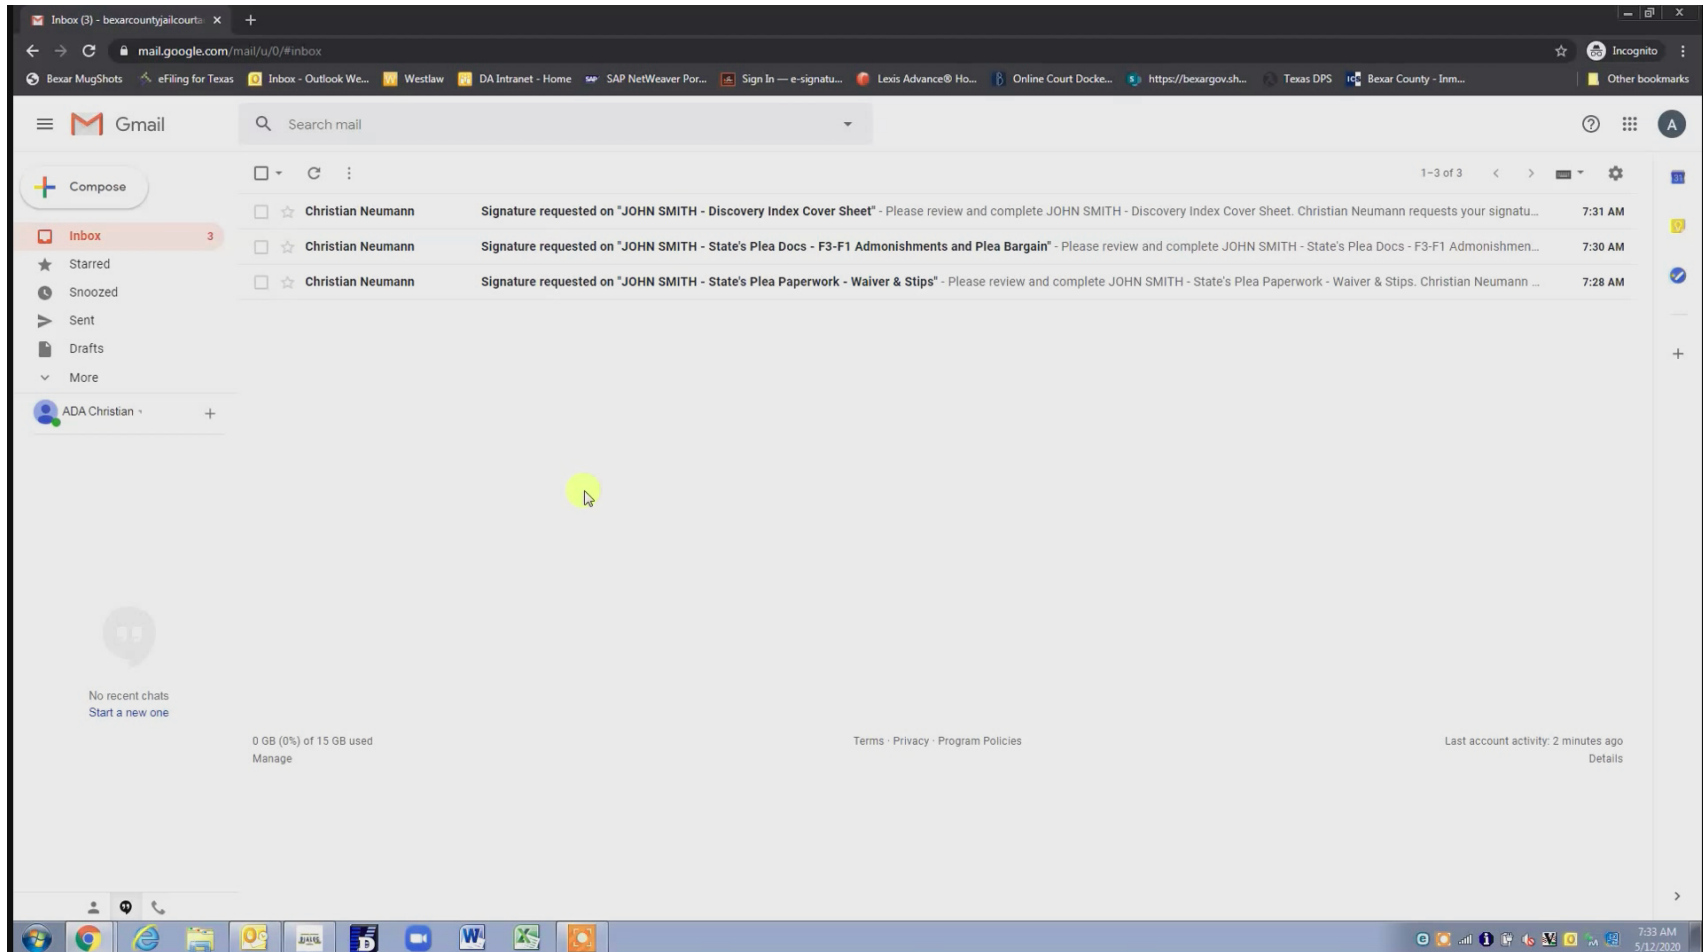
Inbox (3) - bexarcountyjailcourta ×

mail.google.com/mail/u/0/#inbox

Incognito

Bexar MugShots   eFiling for Texas   Inbox - Outlook We...   Westlaw   DA Intranet - Home   SAP NetWeaver Por...   Sign In — e-signatu...   Lexis Advance® Ho...   Online Court Docke...   https://bexargov.sh...   Texas DPS   Bexar County - Inm...   Other bookmarks

Gmail

Search mail

Compose

Inbox 3
Starred
Snoozed
Sent
Drafts
More

ADA Christian

1–3 of 3

Christian Neumann   Signature requested on "JOHN SMITH - Discovery Index Cover Sheet" - Please review and complete JOHN SMITH - Discovery Index Cover Sheet. Christian Neumann requests your signatu...   7:31 AM

Christian Neumann   Signature requested on "JOHN SMITH - State's Plea Docs - F3-F1 Admonishments and Plea Bargain" - Please review and complete JOHN SMITH - State's Plea Docs - F3-F1 Admonishmen...   7:30 AM

Christian Neumann   Signature requested on "JOHN SMITH - State's Plea Paperwork - Waiver & Stips" - Please review and complete JOHN SMITH - State's Plea Paperwork - Waiver & Stips. Christian Neumann ...   7:28 AM

No recent chats
Start a new one

0 GB (0%) of 15 GB used
Manage

Terms · Privacy · Program Policies

Last account activity: 2 minutes ago
Details

7:33 AM
5/12/2020